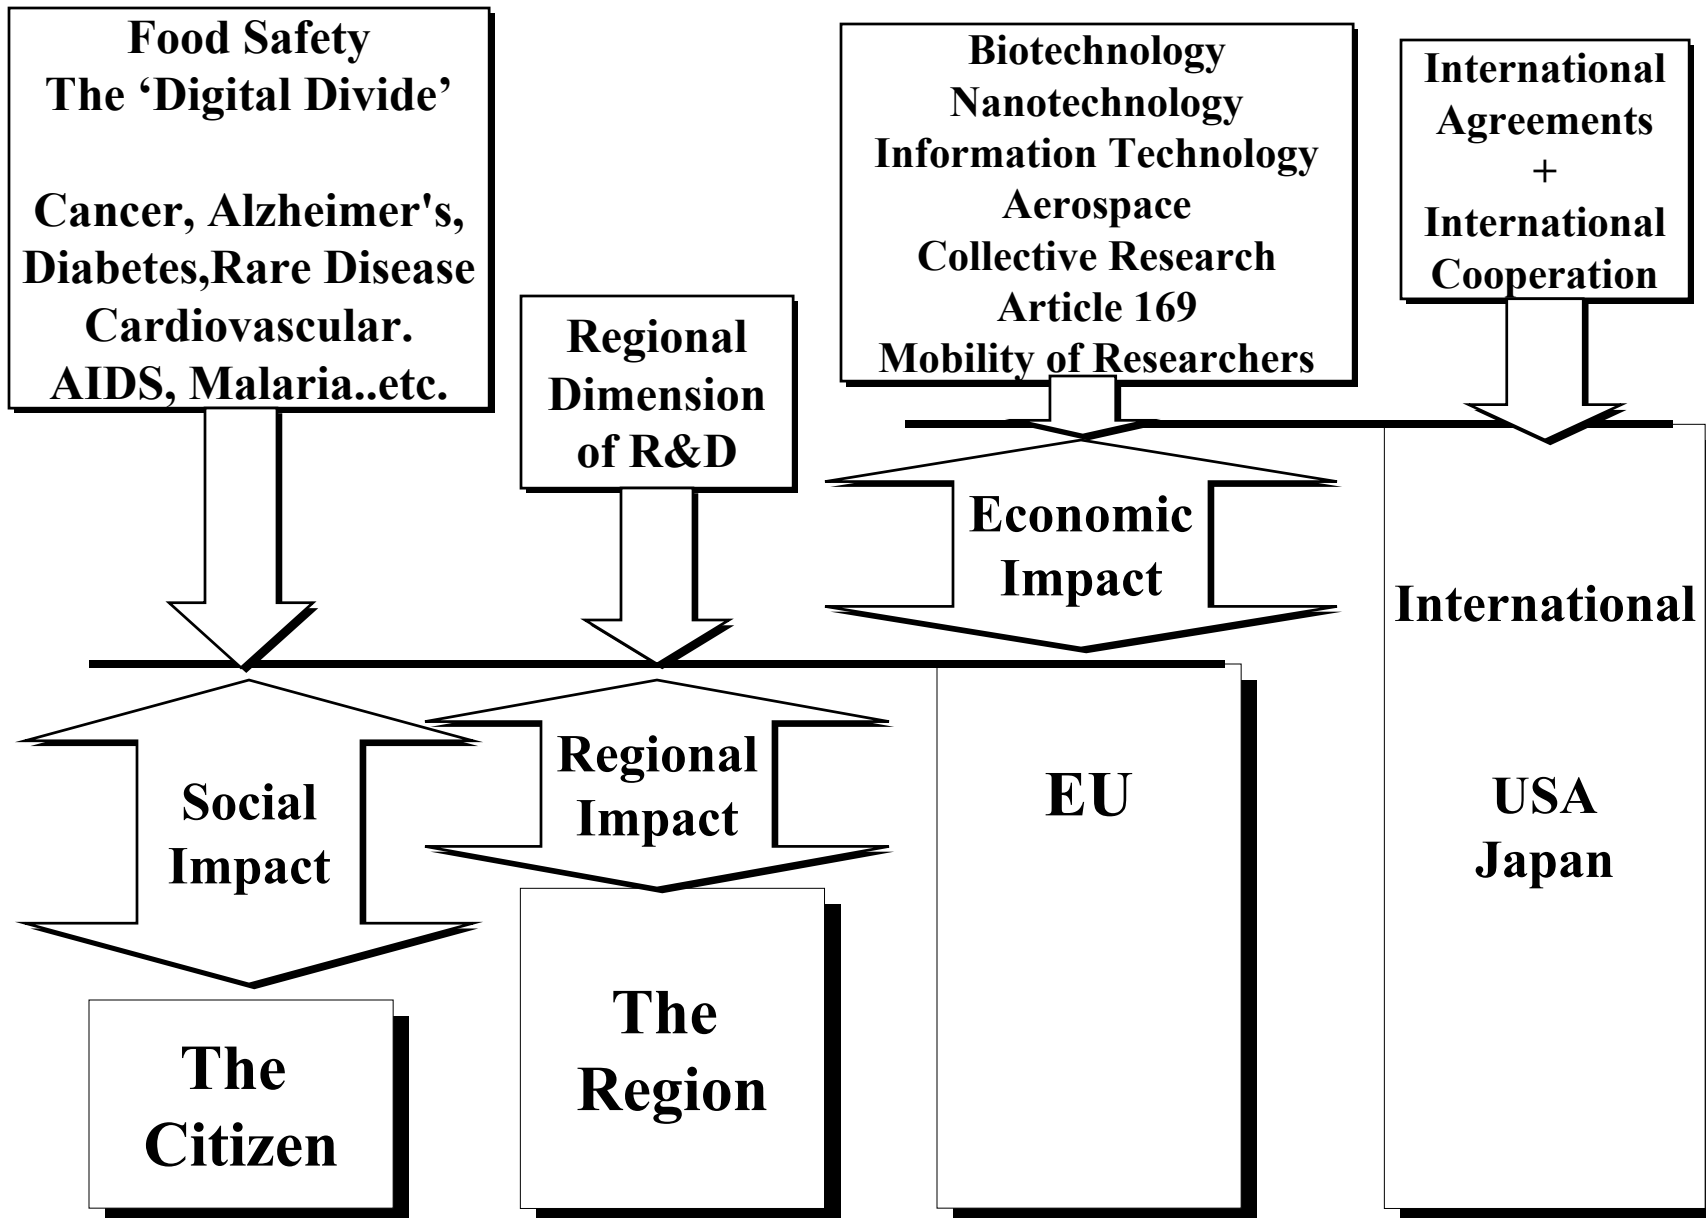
Food Safety
The ‘Digital Divide’

Cancer, Alzheimer's, Diabetes,Rare Disease Cardiovascular. AIDS, Malaria..etc.

Regional Dimension of R&D

Biotechnology
Nanotechnology
Information Technology
Aerospace
Collective Research
Article 169
Mobility of Researchers

International Agreements
+
International Cooperation

Economic Impact

International

Social Impact

Regional Impact

EU

USA
Japan

The Citizen

The Region